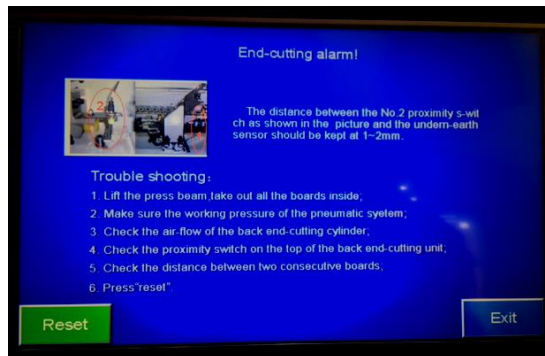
End-cutting alarm!

2

The distance between the No.2 proximity s-witch as shown in the picture and the undern-earth sensor should be kept at 1~2mm.

Trouble shooting:

1. Lift the press beam,take out all the boards inside;

2. Make sure the working pressure of the pneumatic syetem;

3. Check the air-flow of the back end-cutting cylinder;

4. Check the proximity switch on the top of the back end-cutting unit;

5. Check the distance between two consecutive boards;

6. Press"reset".

Reset

Exit